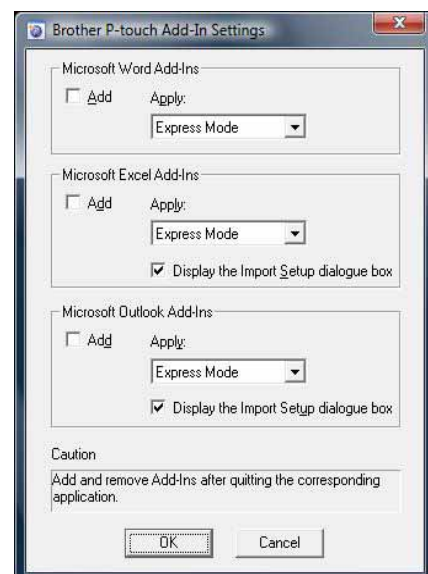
Brother P-touch Add-In Settings

Microsoft Word Add-Ins

Add

Apply:

Express Mode

Microsoft Excel Add-Ins

Add

Apply:

Express Mode

Display the Import Setup dialogue box

Microsoft Outlook Add-Ins

Add

Apply:

Express Mode

Display the Import Setup dialogue box

Caution

Add and remove Add-Ins after quitting the corresponding application.

OK

Cancel